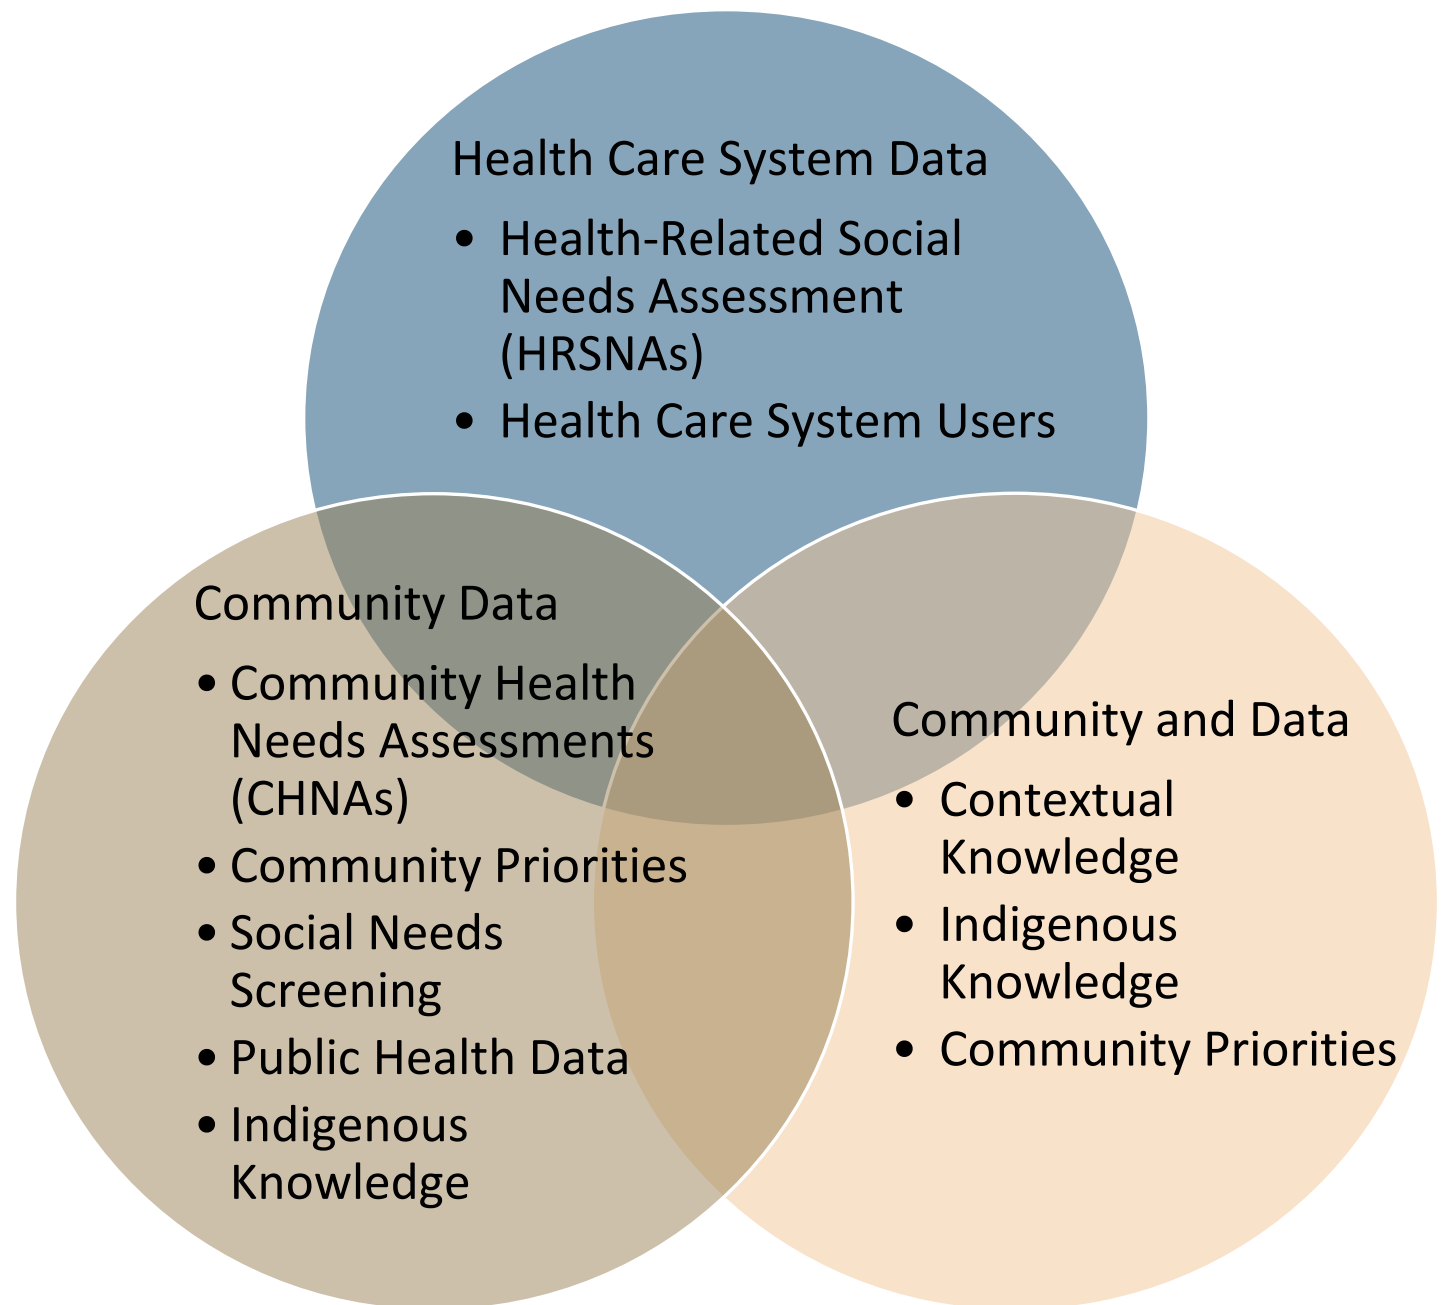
Health Care System Data

- Health-Related Social Needs Assessment (HRSNAs)
- Health Care System Users

Community Data

- Community Health Needs Assessments (CHNAs)
- Community Priorities
- Social Needs Screening
- Public Health Data
- Indigenous Knowledge

Community and Data

- Contextual Knowledge
- Indigenous Knowledge
- Community Priorities